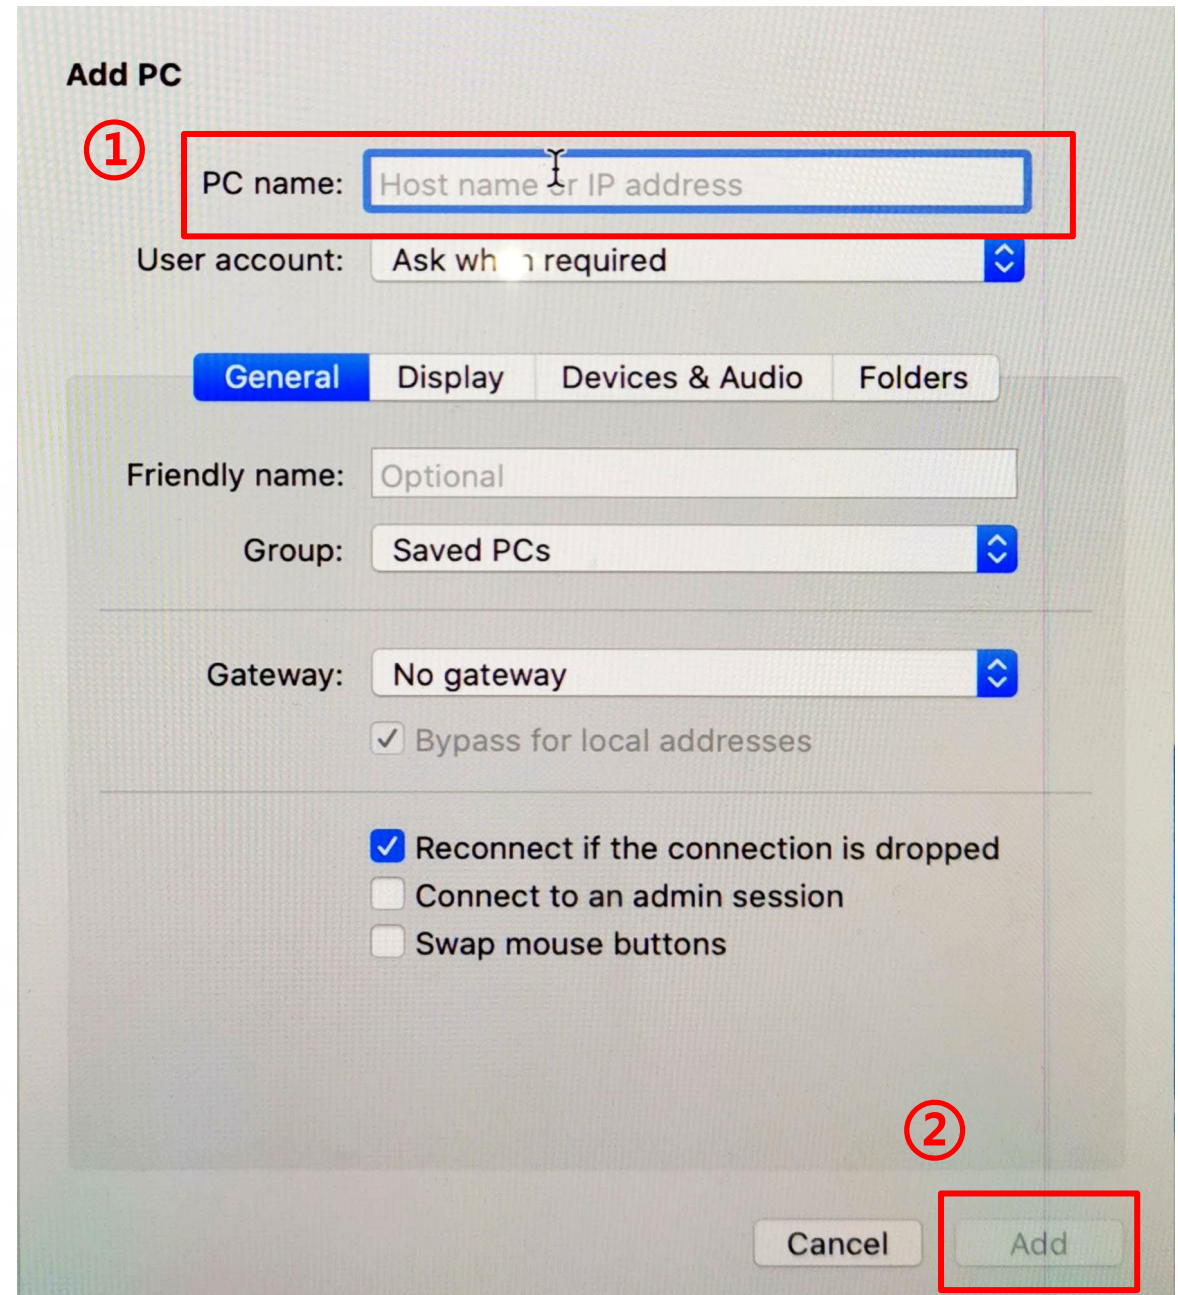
Add PC

①

PC name: Host name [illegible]r IP address

User account: Ask wh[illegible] required

General Display Devices & Audio Folders

Friendly name: Optional

Group: Saved PCs

Gateway: No gateway

Bypass for local addresses

Reconnect if the connection is dropped

Connect to an admin session

Swap mouse buttons

②

Cancel Add